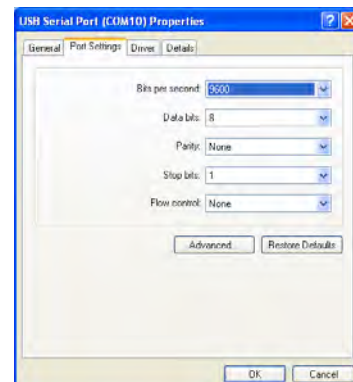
USB Serial Port (COM10) Properties

?

General | Port Settings | Driver | Details

Bits per second: 9600

Data bits: 8

Parity: None

Stop bits: 1

Flow control: None

Advanced... | Restore Defaults

OK | Cancel